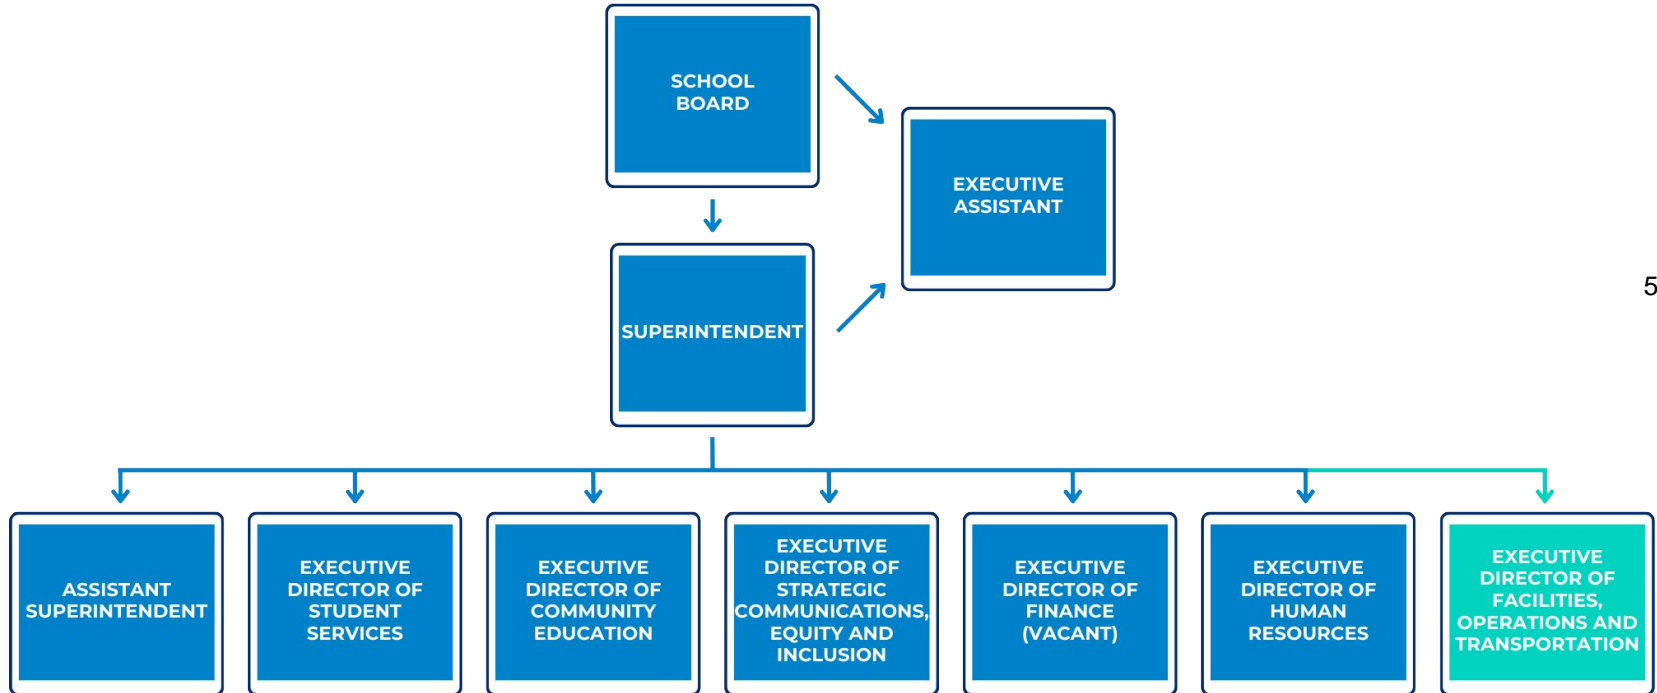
SCHOOL BOARD

EXECUTIVE ASSISTANT

SUPERINTENDENT

5

ASSISTANT SUPERINTENDENT

EXECUTIVE DIRECTOR OF STUDENT SERVICES

EXECUTIVE DIRECTOR OF COMMUNITY EDUCATION

EXECUTIVE DIRECTOR OF STRATEGIC COMMUNICATIONS, EQUITY AND INCLUSION

EXECUTIVE DIRECTOR OF FINANCE (VACANT)

EXECUTIVE DIRECTOR OF HUMAN RESOURCES

EXECUTIVE DIRECTOR OF FACILITIES, OPERATIONS AND TRANSPORTATION